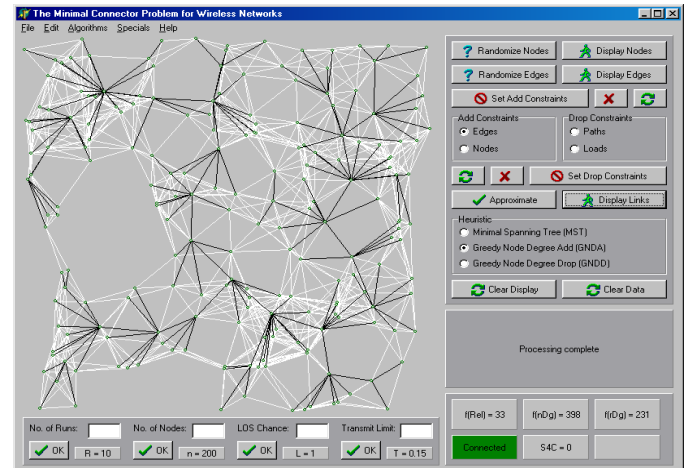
The Minimal Connector Problem for Wireless Networks

File Edit Algorithms Specials Help

Randomize Nodes
Display Nodes
Randomize Edges
Display Edges
Set Add Constraints

Add Constraints
Edges
Nodes

Drop Constraints
Paths
Loads

Set Drop Constraints
Approximate
Display Links

Heuristic
Minimal Spanning Tree (MST)
Greedy Node Degree Add (GNDA)
Greedy Node Degree Drop (GNDD)

Clear Display
Clear Data

Processing complete

No. of Runs:
OK
R = 10

No. of Nodes:
OK
n = 200

LOS Chance:
OK
L = 1

Transmit Limit:
OK
T = 0.15

f(Rel) = 33
f(nDg) = 398
f(iDg) = 231
Connected
S4C = 0